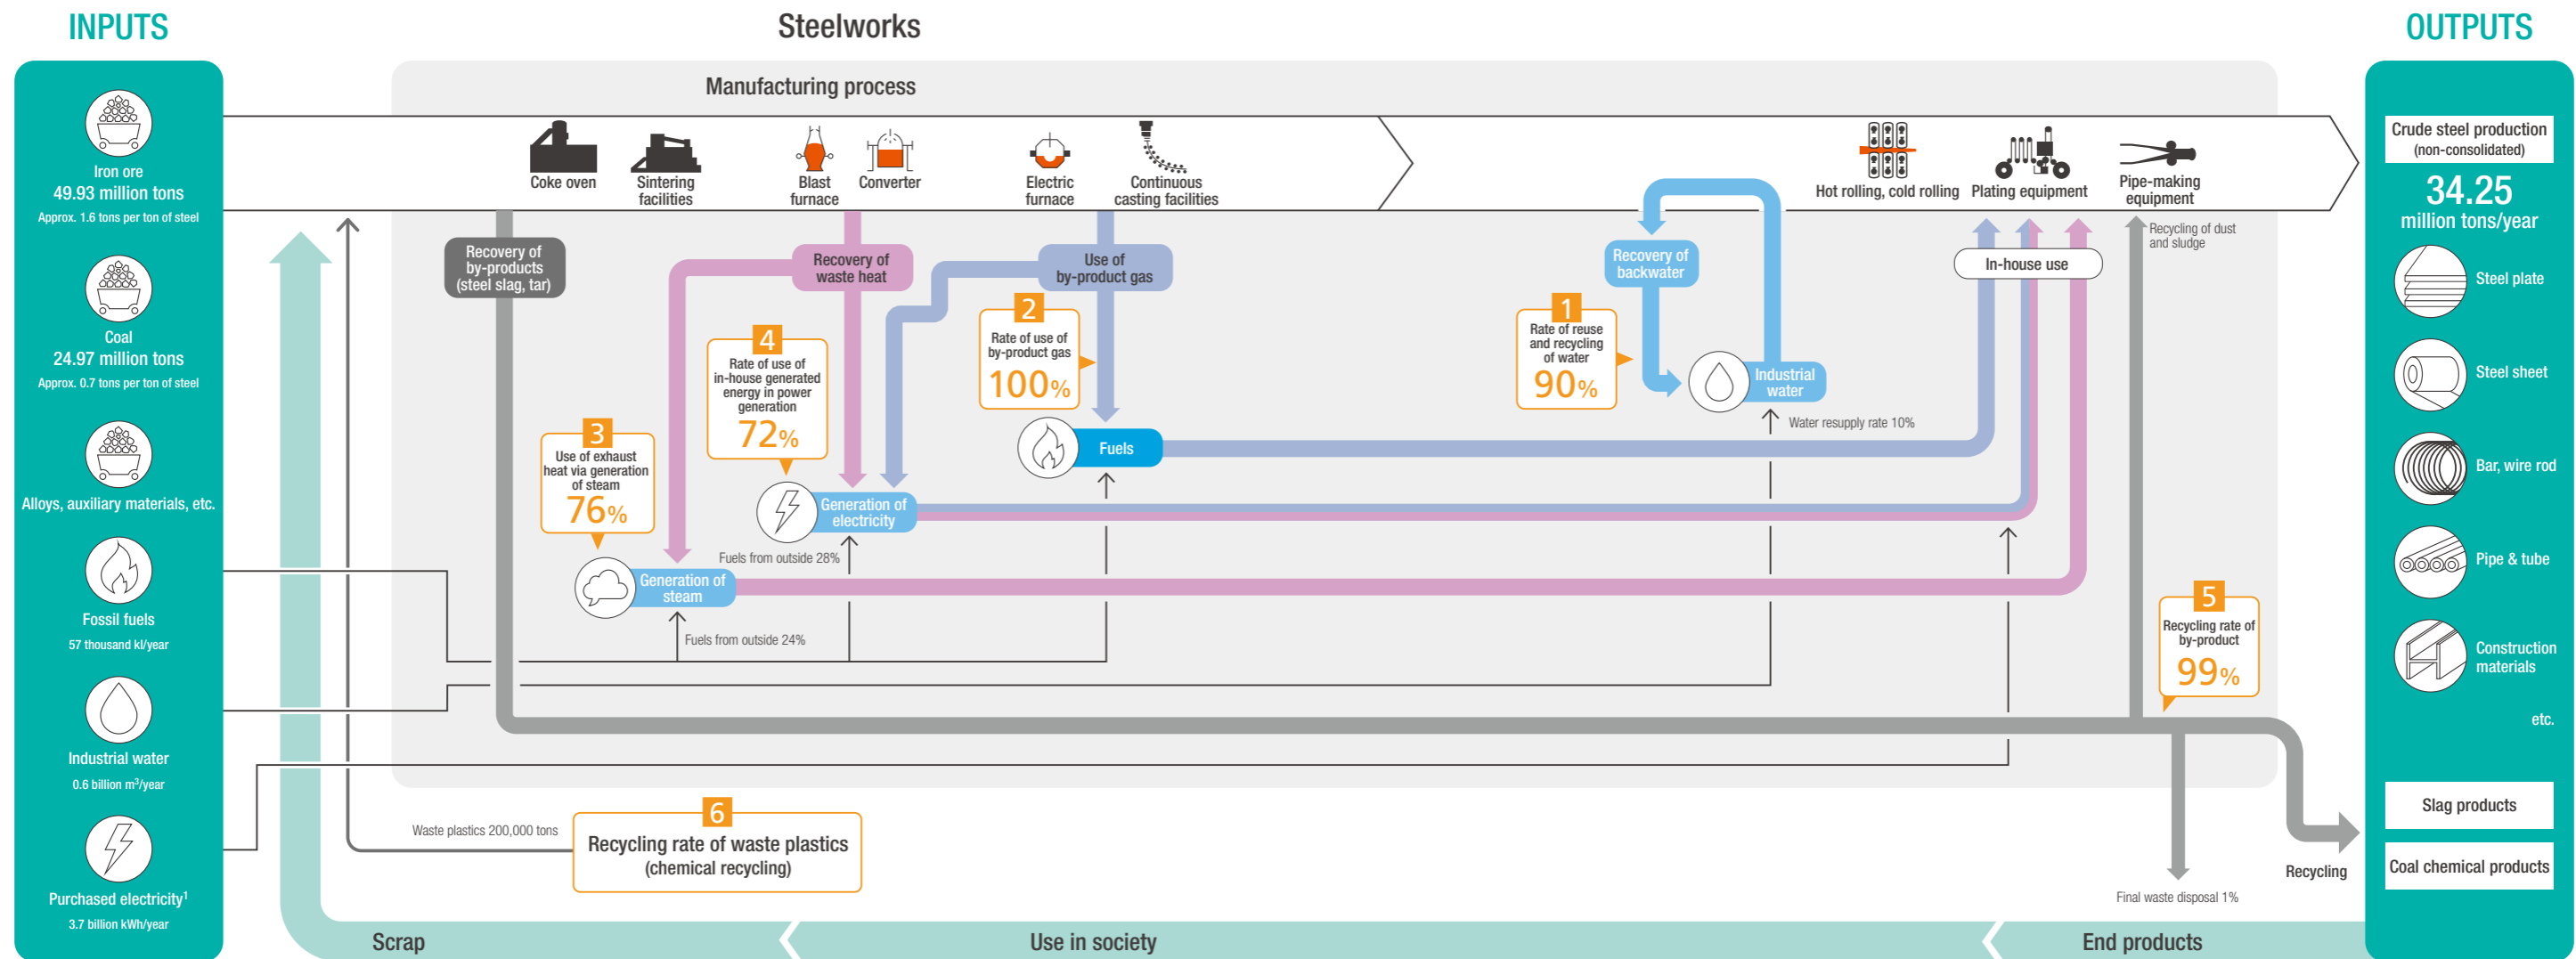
INPUTS

Iron ore
49.93 million tons
Approx. 1.6 tons per ton of steel

Coal
24.97 million tons
Approx. 0.7 tons per ton of steel

Alloys, auxiliary materials, etc.

Fossil fuels
57 thousand kl/year

Industrial water
0.6 billion m$^3$/year

Purchased electricity$^1$
3.7 billion kWh/year

Steelworks

Manufacturing process

Coke oven
Sintering facilities
Blast furnace
Converter
Electric furnace
Continuous casting facilities
Hot rolling, cold rolling
Plating equipment
Pipe-making equipment

Recovery of by-products (steel slag, tar)
Recovery of waste heat
Use of by-product gas
Recovery of backwater

4
Rate of use of in-house generated energy in power generation
72%

2
Rate of use of by-product gas
100%

1
Rate of reuse and recycling of water
90%

3
Use of exhaust heat via generation of steam
76%

Industrial water
Water resupply rate 10%

Fuels

Generation of electricity
Fuels from outside 28%

Generation of steam
Fuels from outside 24%

In-house use

Recycling of dust and sludge

5
Recycling rate of by-product
99%

Waste plastics 200,000 tons

6
Recycling rate of waste plastics (chemical recycling)

Final waste disposal 1%

Recycling

Scrap
Use in society
End products

OUTPUTS

Crude steel production (non-consolidated)
34.25
million tons/year

Steel plate
Steel sheet
Bar, wire rod
Pipe & tube
Construction materials
etc.

Slag products
Coal chemical products